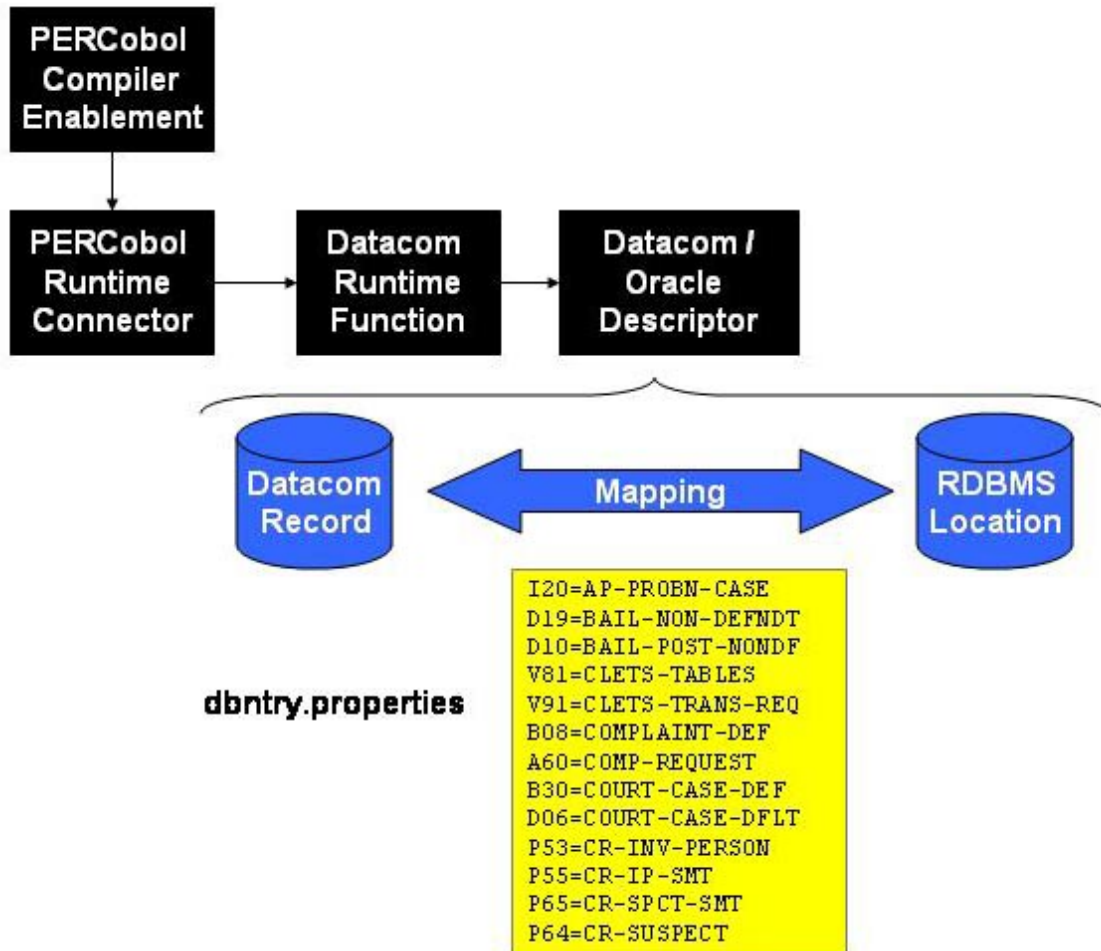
PERCobol Compiler Enablement

PERCobol Runtime Connector

Datacom Runtime Function

Datacom / Oracle Descriptor

Datacom Record

Mapping

RDBMS Location

dbntry.properties

I20=AP-PROBN-CASE
D19=BAIL-NON-DEFNDT
D10=BAIL-POST-NONDF
V81=CLETS-TABLES
V91=CLETS-TRANS-REQ
B08=COMPLAINT-DEF
A60=COMP-REQUEST
B30=COURT-CASE-DEF
D06=COURT-CASE-DFLT
P53=CR-INV-PERSON
P55=CR-IP-SMT
P65=CR-SPCT-SMT
P64=CR-SUSPECT